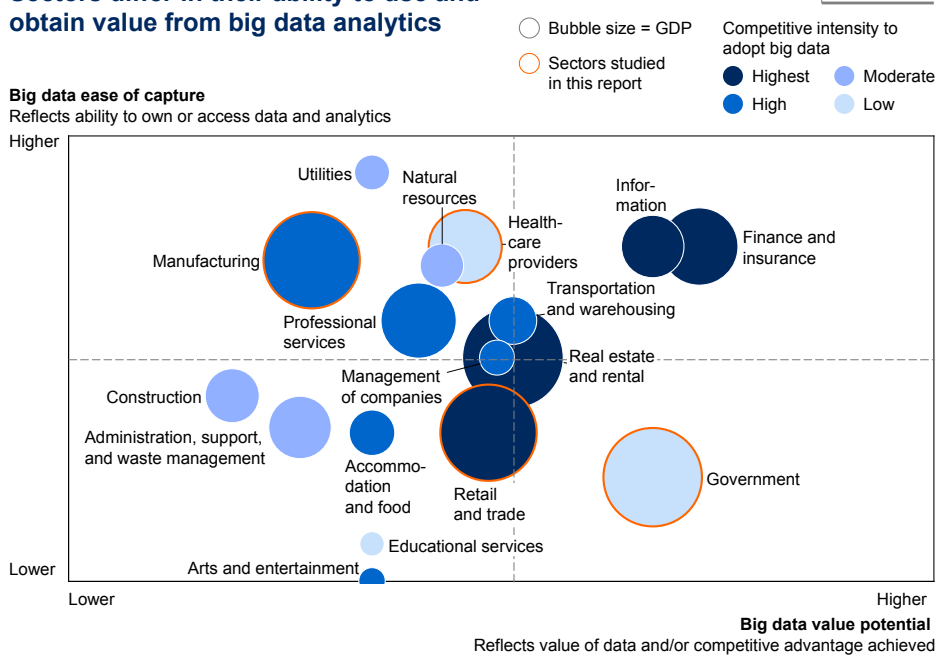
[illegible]
obtain value from big data analytics

Bubble size = GDP

Sectors studied in this report

Competitive intensity to adopt big data

Highest
Moderate
High
Low

Big data ease of capture
Reflects ability to own or access data and analytics

Higher

Utilities

Natural resources

Health-care providers

Information

Finance and insurance

Manufacturing

Transportation and warehousing

Professional services

Real estate and rental

Management of companies

Construction

Administration, support, and waste management

Accommodation and food

Retail and trade

Government

Educational services

Lower

Arts and entertainment

Lower

Higher

Big data value potential
Reflects value of data and/or competitive advantage achieved